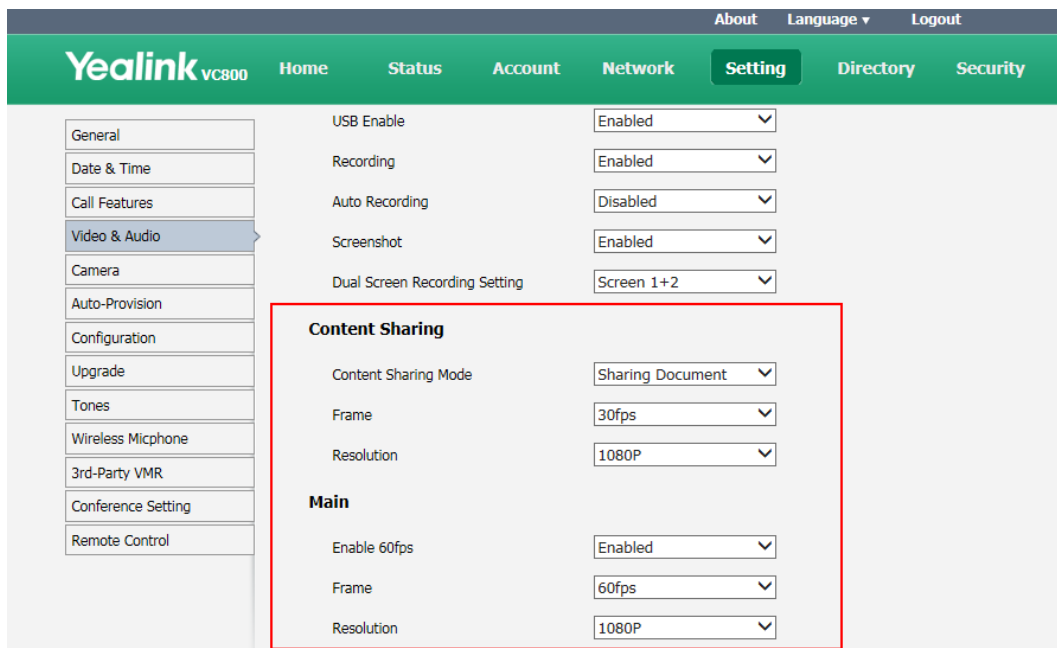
About Language ▾ Logout

Yealink VC800

Home Status Account Network Setting Directory Security

General
Date & Time
Call Features
Video & Audio
Camera
Auto-Provision
Configuration
Upgrade
Tones
Wireless Micphone
3rd-Party VMR
Conference Setting
Remote Control

USB Enable Enabled
Recording Enabled
Auto Recording Disabled
Screenshot Enabled
Dual Screen Recording Setting Screen 1+2

Content Sharing

Content Sharing Mode Sharing Document
Frame 30fps
Resolution 1080P

Main

Enable 60fps Enabled
Frame 60fps
Resolution 1080P